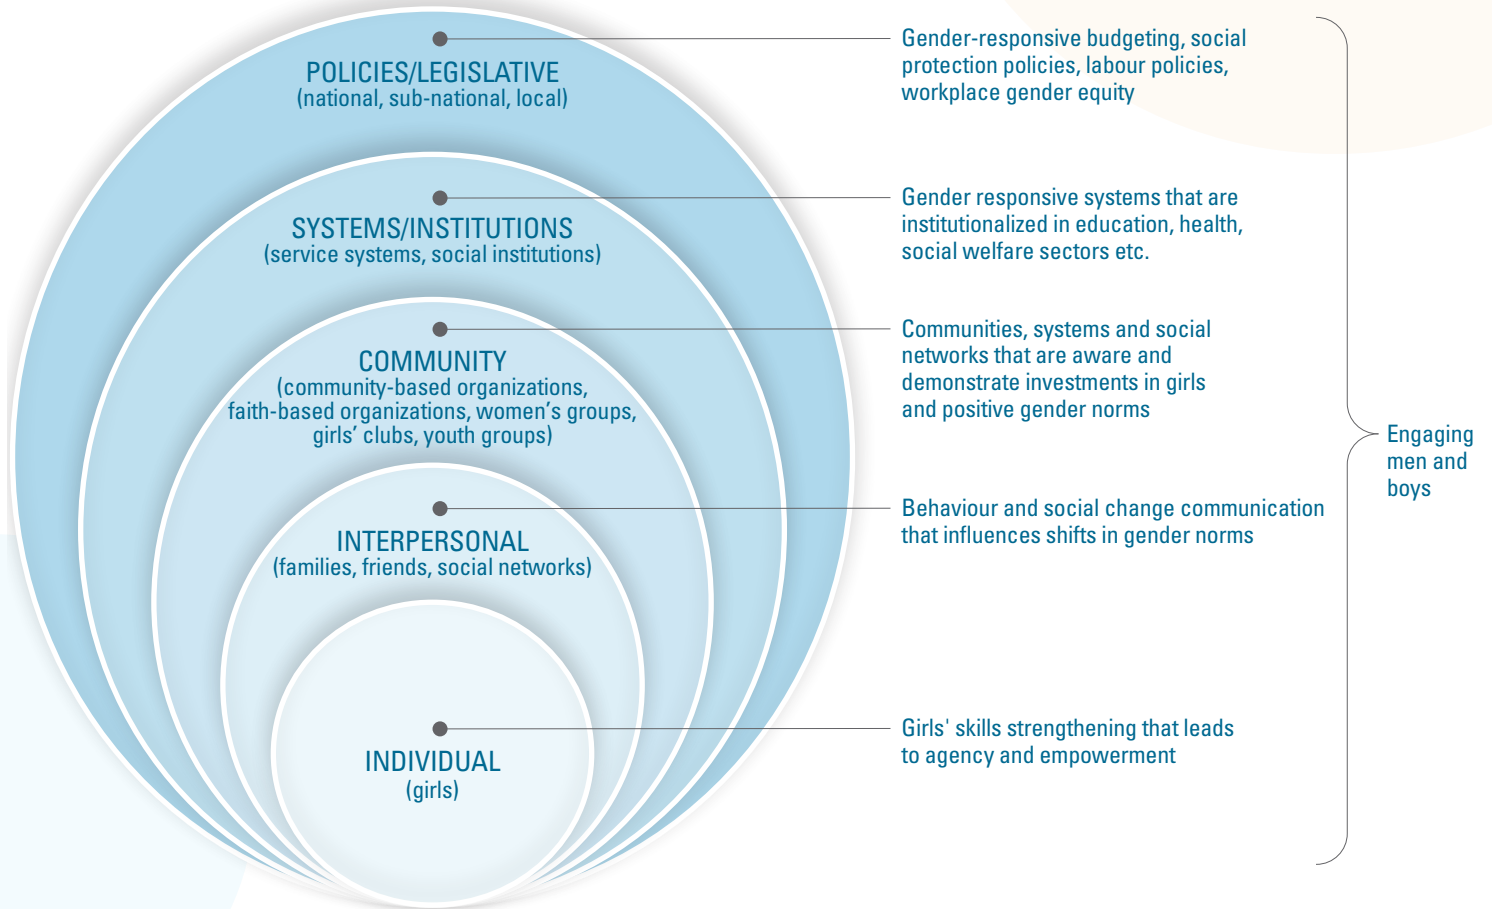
POLICIES/LEGISLATIVE
(national, sub-national, local)

Gender-responsive budgeting, social protection policies, labour policies, workplace gender equity

SYSTEMS/INSTITUTIONS
(service systems, social institutions)

Gender responsive systems that are institutionalized in education, health, social welfare sectors etc.

COMMUNITY
(community-based organizations, faith-based organizations, women's groups, girls' clubs, youth groups)

Communities, systems and social networks that are aware and demonstrate investments in girls and positive gender norms

INTERPERSONAL
(families, friends, social networks)

Behaviour and social change communication that influences shifts in gender norms

INDIVIDUAL
(girls)

Girls' skills strengthening that leads to agency and empowerment

Engaging men and boys